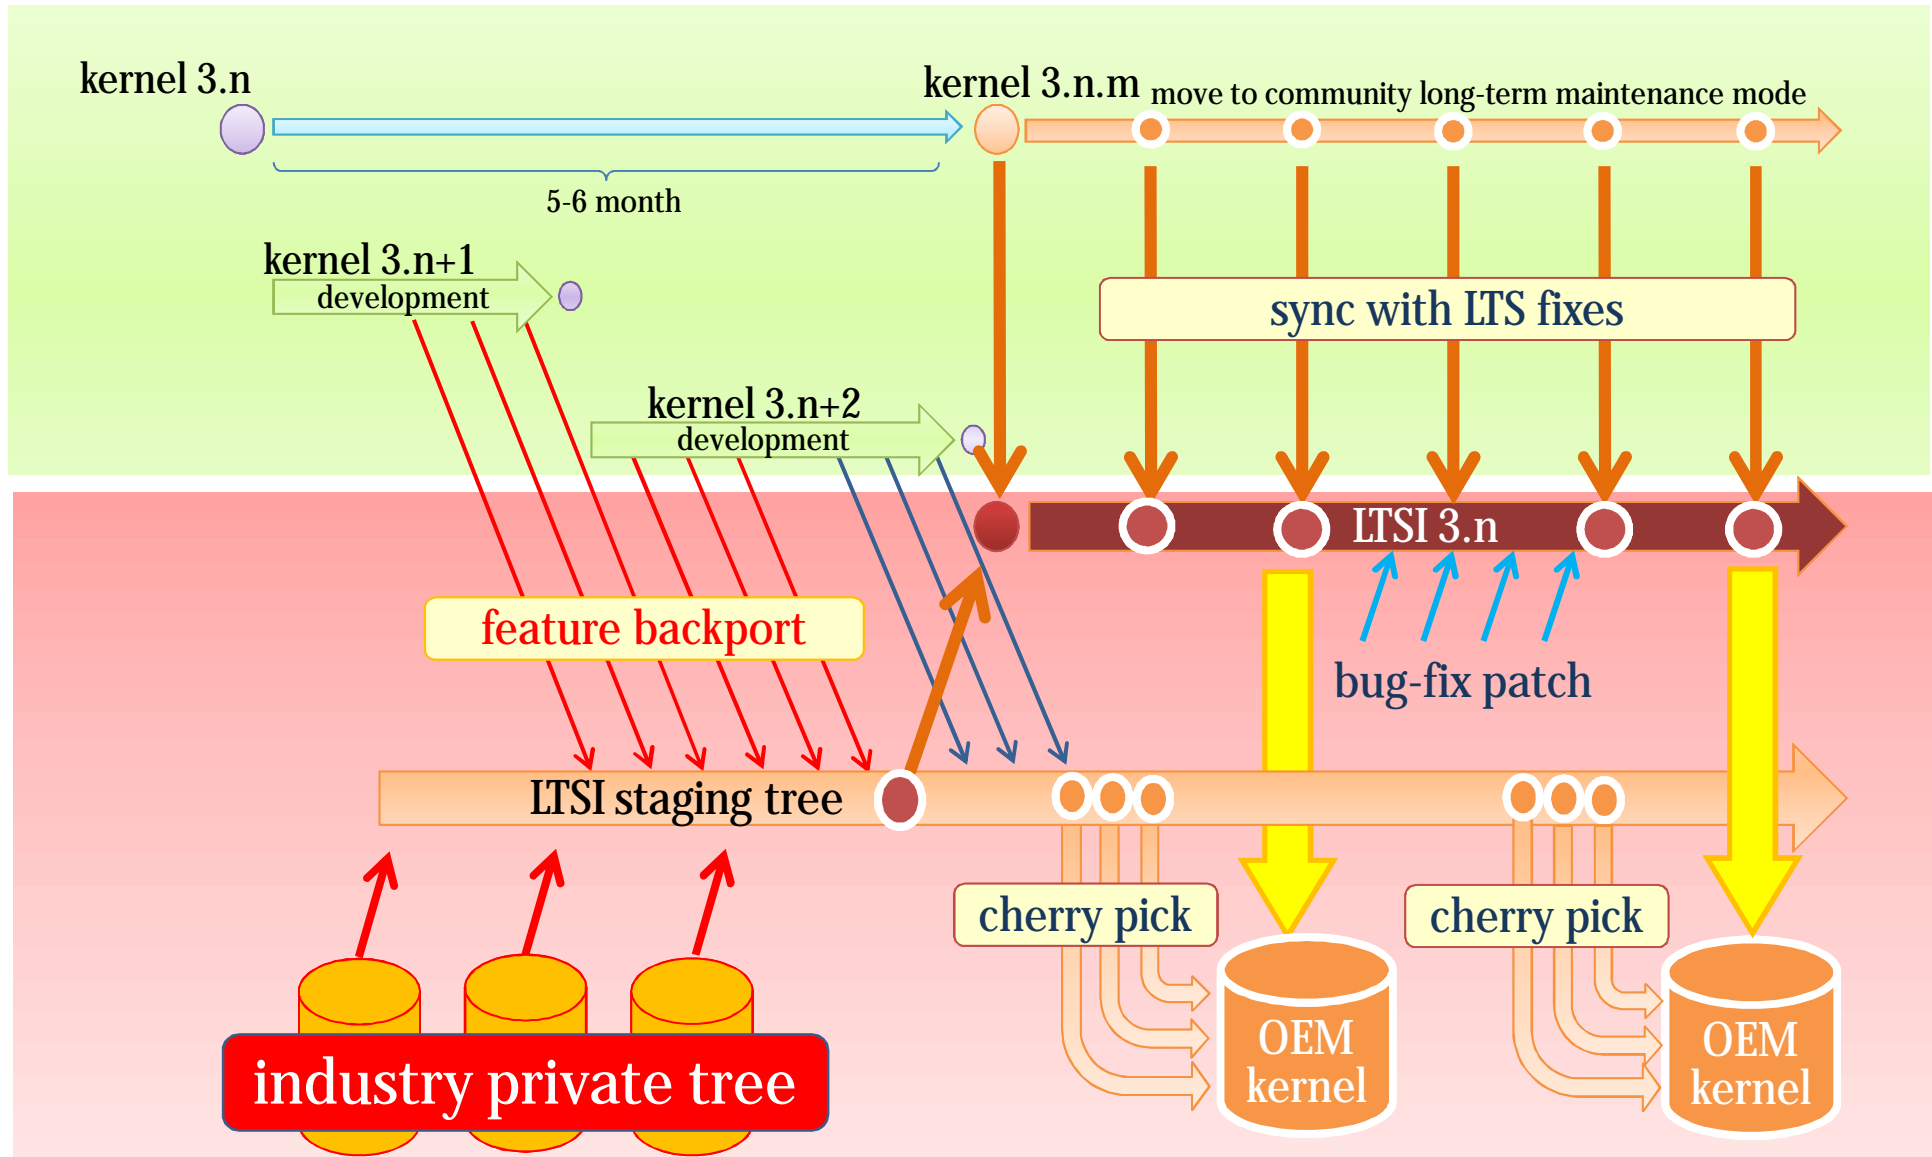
kernel 3.n

kernel 3.n.m move to community long-term maintenance mode

5-6 month

kernel 3.n+1
development

sync with LTS fixes

kernel 3.n+2
development

LTSI 3.n

feature backport

bug-fix patch

LTSI staging tree

cherry pick

cherry pick

OEM kernel

OEM kernel

industry private tree